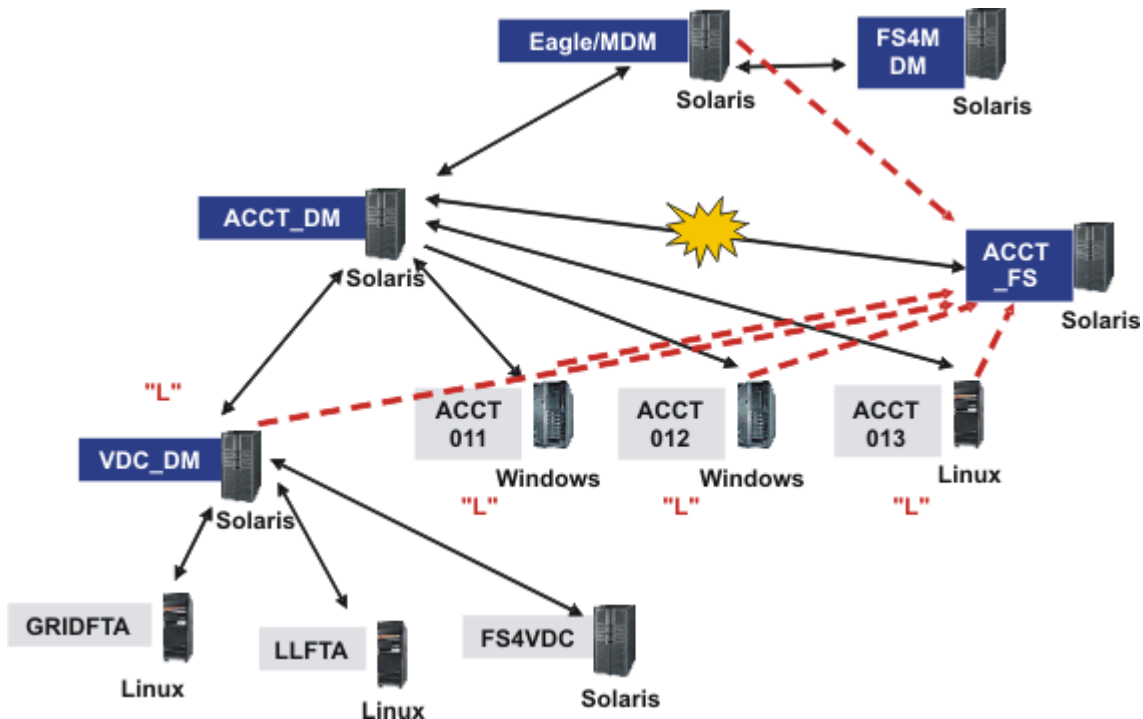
Eagle/MDM

Solaris

FS4M DM

Solaris

ACCT_DM

Solaris

ACCT _FS

Solaris

"L"

VDC_DM

Solaris

ACCT 011

Windows

"L"

ACCT 012

Windows

"L"

ACCT 013

Linux

"L"

GRIDFTA

Linux

LLFTA

Linux

FS4VDC

Solaris